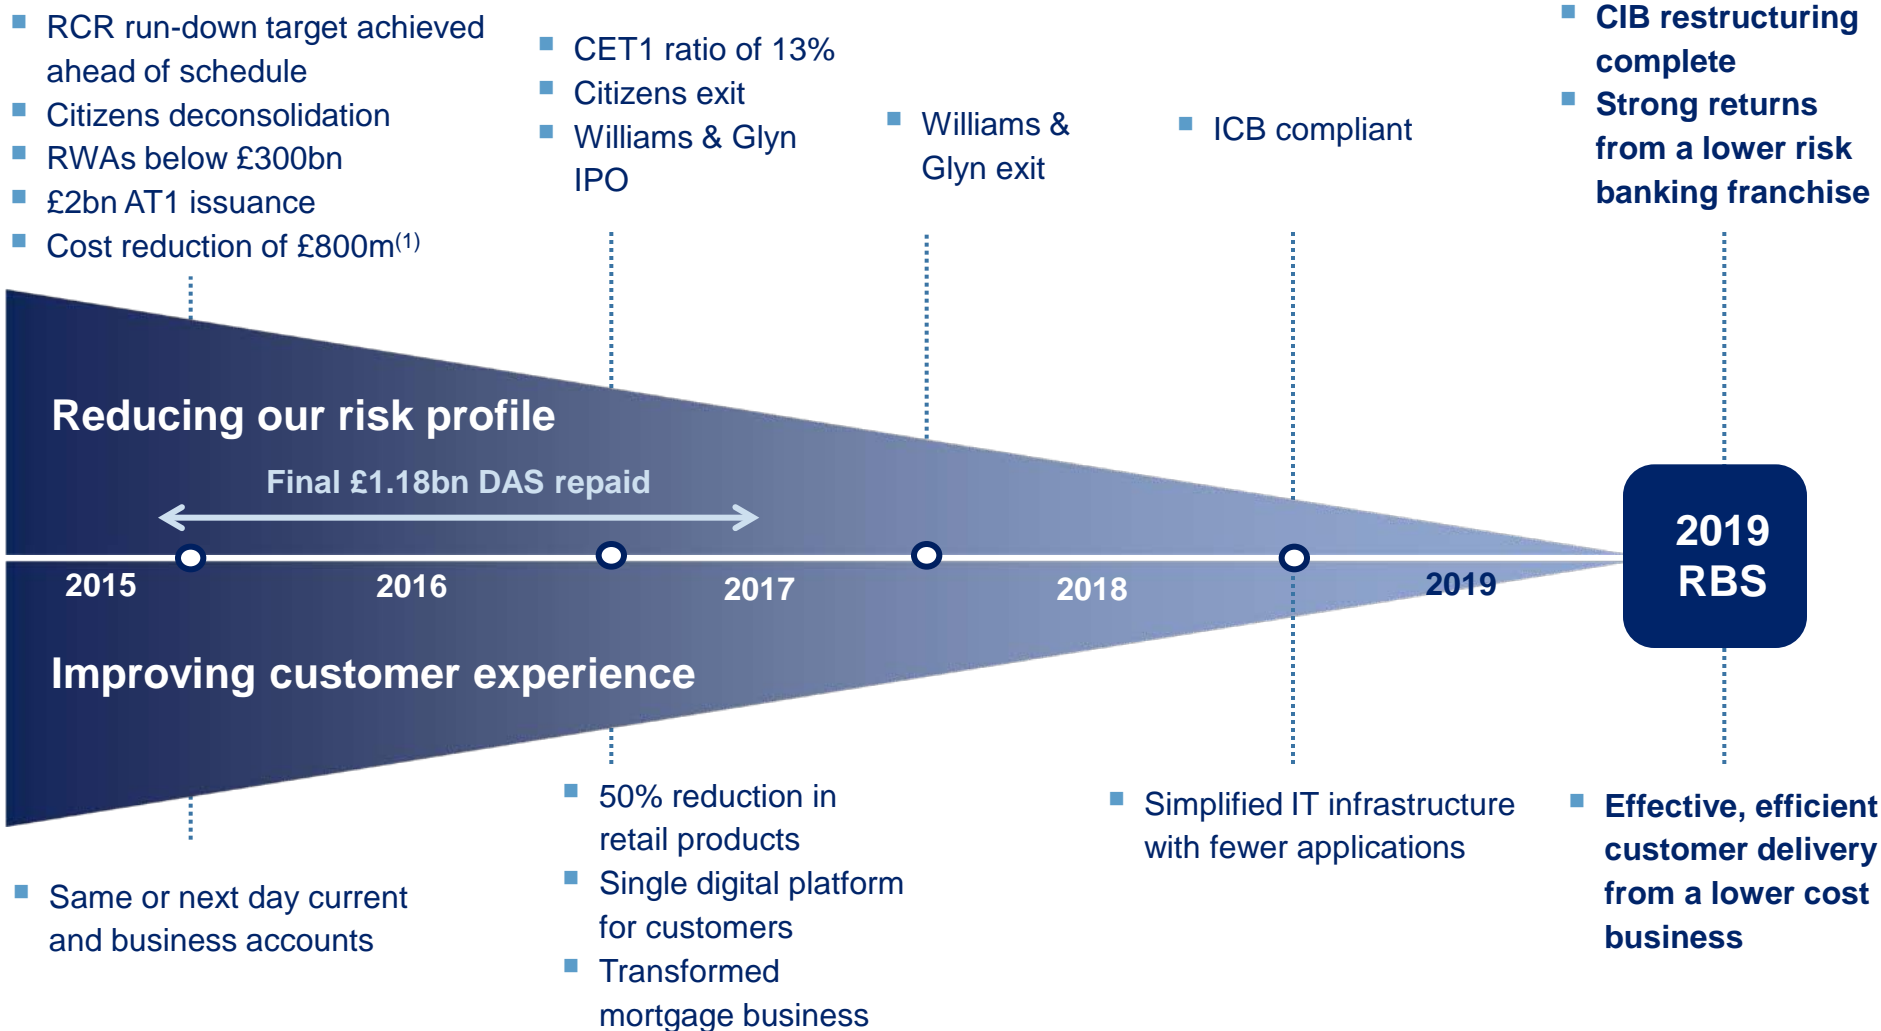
RCR run-down target achieved ahead of schedule
Citizens deconsolidation
RWAs below £300bn
£2bn AT1 issuance
Cost reduction of £800m$^{(1)}$

CET1 ratio of 13%
Citizens exit
Williams & Glyn IPO

Williams & Glyn exit

ICB compliant

CIB restructuring complete
Strong returns from a lower risk banking franchise

Reducing our risk profile

Final £1.18bn DAS repaid

2015
2016
2017
2018
2019

2019 RBS

Improving customer experience

Same or next day current and business accounts

50% reduction in retail products
Single digital platform for customers
Transformed mortgage business

Simplified IT infrastructure with fewer applications

Effective, efficient customer delivery from a lower cost business